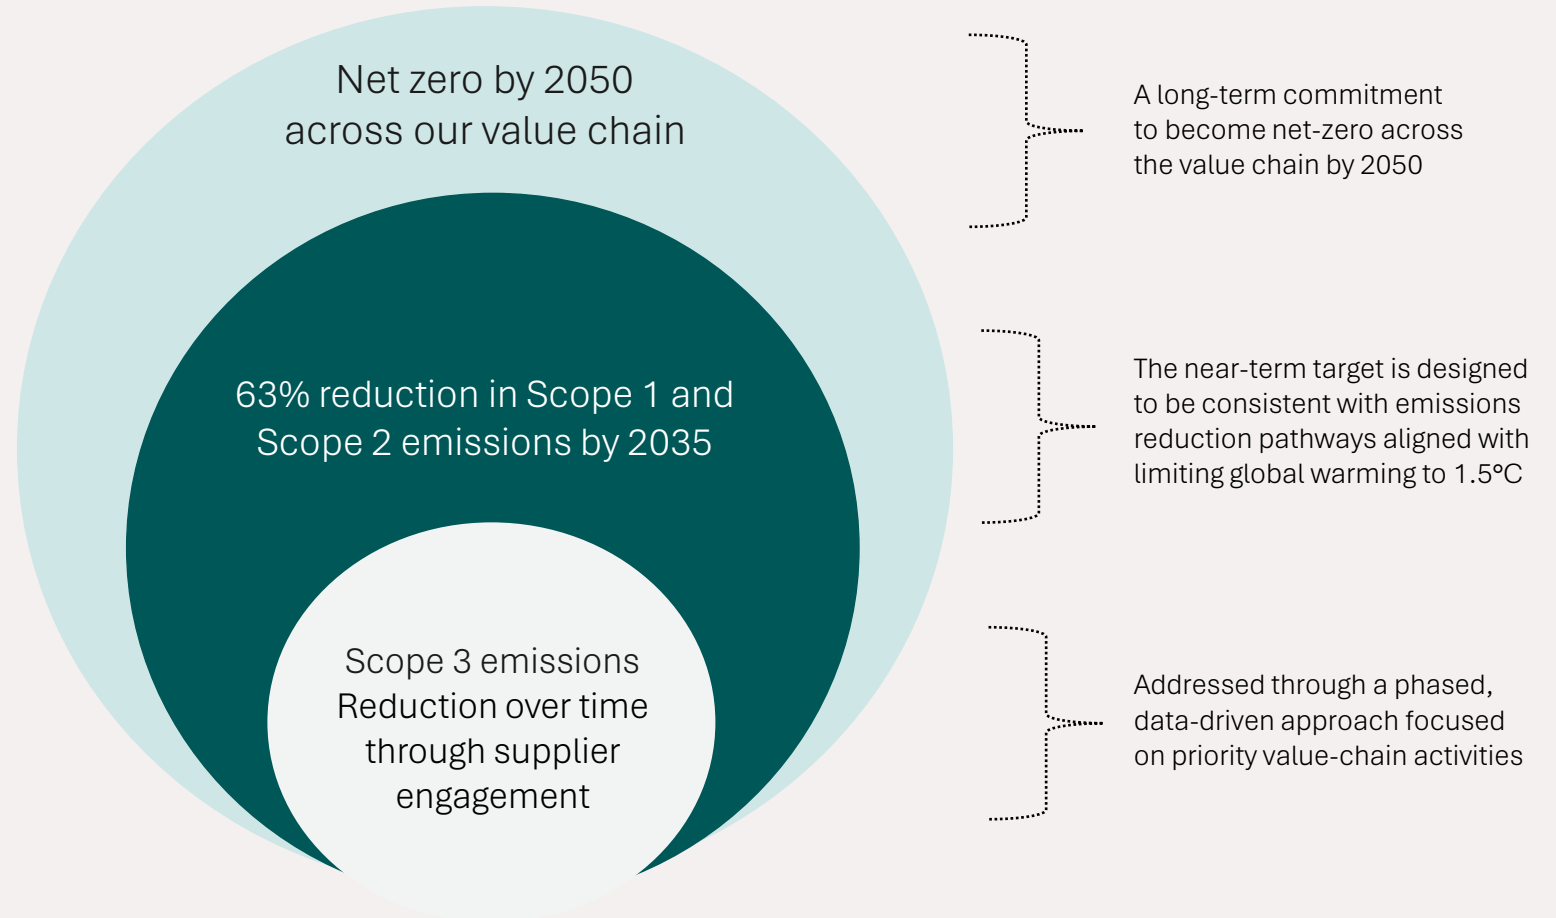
Net zero by 2050
across our value chain

63% reduction in Scope 1 and
Scope 2 emissions by 2035

Scope 3 emissions
Reduction over time
through supplier
engagement

A long-term commitment to become net-zero across the value chain by 2050

The near-term target is designed to be consistent with emissions reduction pathways aligned with limiting global warming to 1.5°C

Addressed through a phased, data-driven approach focused on priority value-chain activities